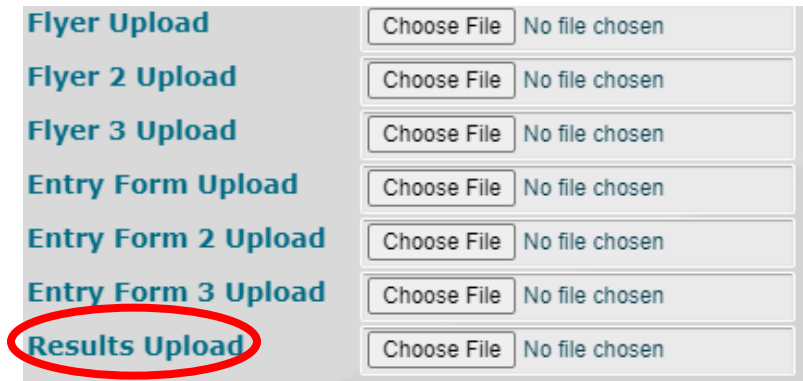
| | |
|---|---|
| Flyer Upload | Choose File No file chosen |
| Flyer 2 Upload | Choose File No file chosen |
| Flyer 3 Upload | Choose File No file chosen |
| Entry Form Upload | Choose File No file chosen |
| Entry Form 2 Upload | Choose File No file chosen |
| Entry Form 3 Upload | Choose File No file chosen |
| Results Upload | Choose File No file chosen |